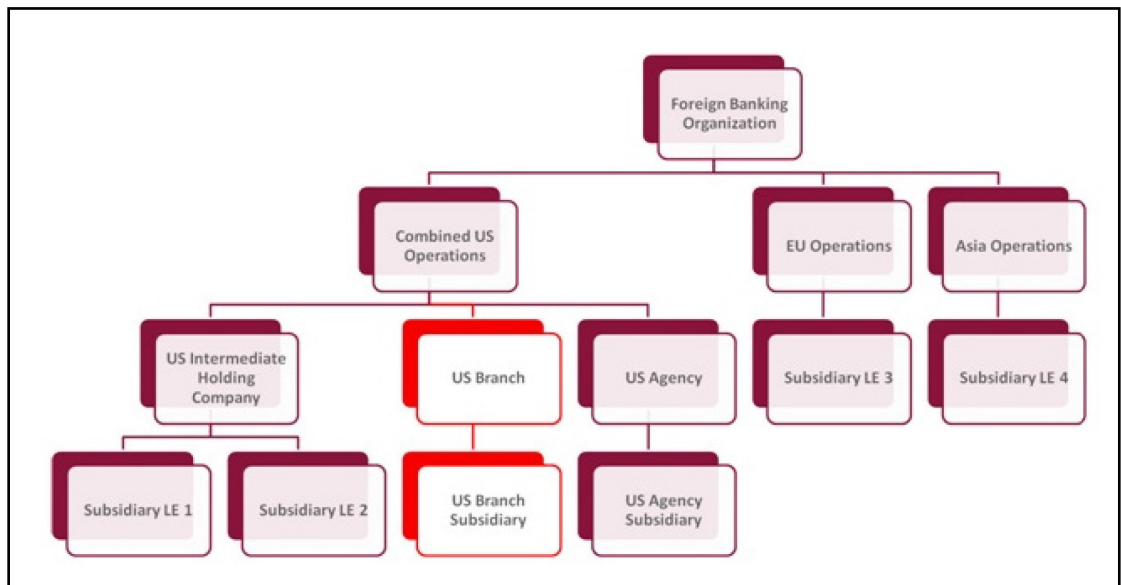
Foreign Banking Organization

Combined US Operations

EU Operations

Asia Operations

US Intermediate Holding Company

US Branch

US Agency

Subsidiary LE 3

Subsidiary LE 4

Subsidiary LE 1

Subsidiary LE 2

US Branch Subsidiary

US Agency Subsidiary